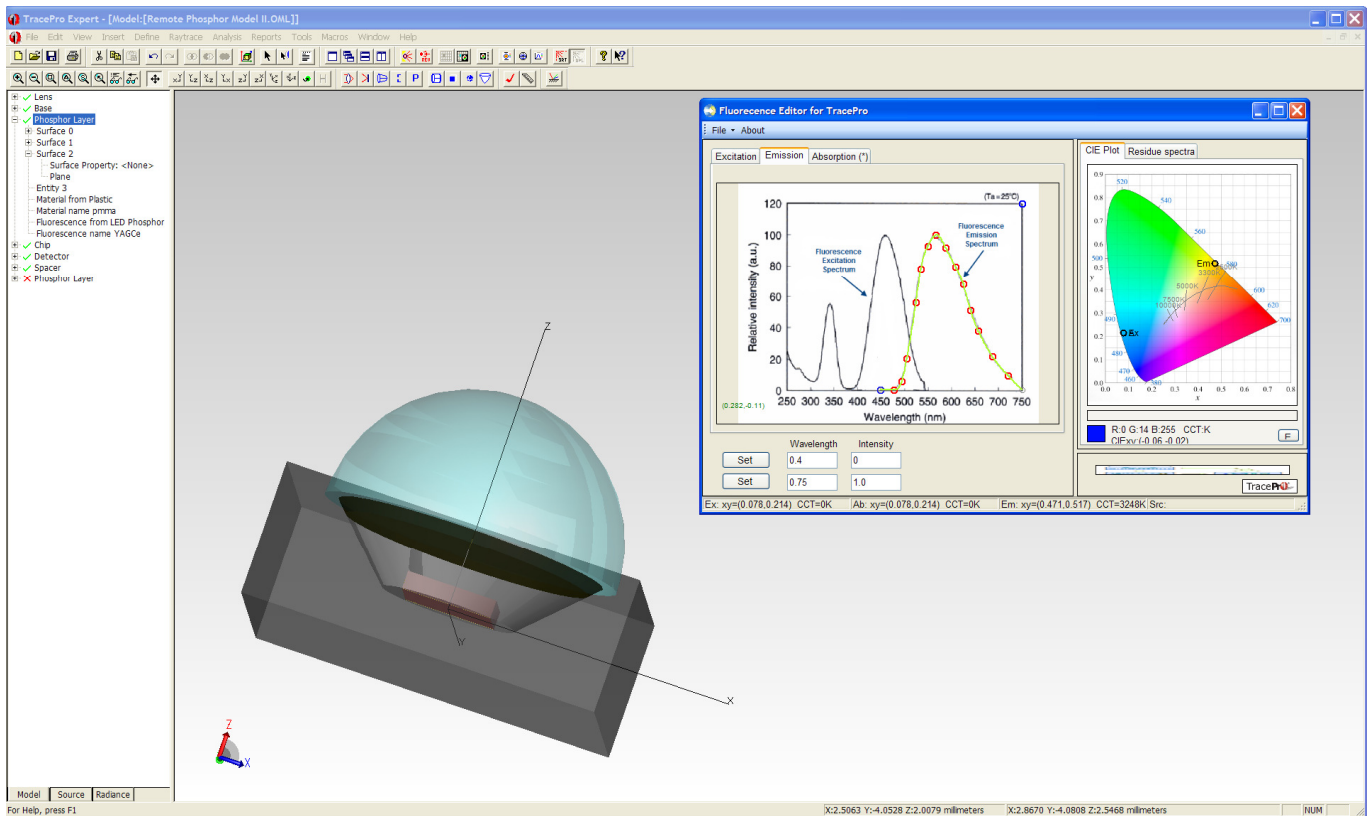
TracePro Expert - [Model:[Remote Phosphor Model II.OML]]

File Edit View Insert Define Raytrace Analysis Reports Tools Macros Window Help

Lens
Base
Phosphor Layer
Surface 0
Surface 1
Surface 2
Surface Property: <None>
Plane
Entity 3
Material from Plastic
Material name pmma
Fluorescence from LED Phosphor
Fluorescence name YAGCe
Chip
Detector
Spacer
Phosphor Layer

Model Source Radiance

Z
Y
X

Fluorescence Editor for TracePro
File About
Excitation Emission Absorption (*)

(Ta=25°C)
120
100
80
60
40
20
0
Relative intensity (a.u.)
Fluorescence Excitation Spectrum
Fluorescence Emission Spectrum
250 300 350 400 450 500 550 600 650 700 750
Wavelength (nm)
(0.282,-0.11)

Wavelength Intensity
Set 0.4 0
Set 0.75 1.0

CIE Plot Residue spectra
520
540
560
580
600
620
700
500
490
480
470
460
380
Em
3300K
5000K
7500K
10000K
Ex
0.9 0.8 0.7 0.6 0.5 0.4 0.3 0.2 0.1 0.0
0.0 0.1 0.2 0.3 0.4 0.5 0.6 0.7 0.8
x
y
R:0 G:14 B:255 CCT:K
CIExy:(-0.06,-0.02)
F
TracePro

Ex: xy=(0.078,0.214) CCT=0K Ab: xy=(0.078,0.214) CCT=0K Em: xy=(0.471,0.517) CCT=3248K Src:

For Help, press F1
X:2.5063 Y:-4.0528 Z:2.0079 millimeters X:2.8670 Y:-4.0808 Z:2.5468 millimeters NUM